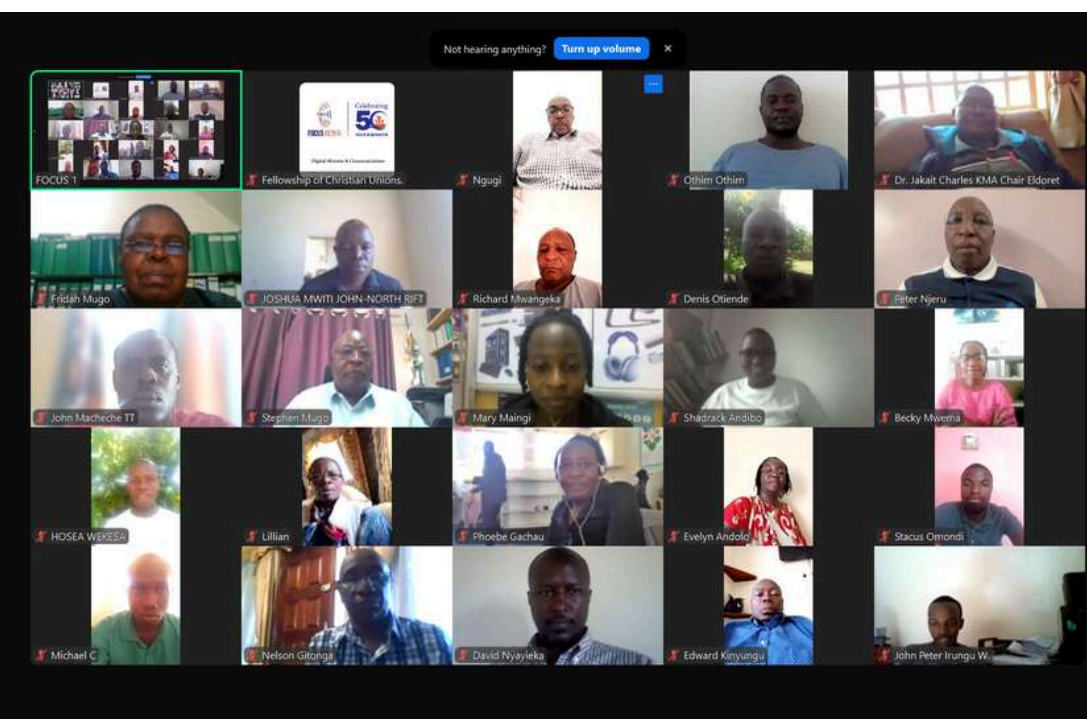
Not hearing anything? Turn up volume ×

FOCUS 1

FOCUS KENYA Celebrating 50

Digital Ministry & Communications

Fellowship of Christian Unions.

Ngugi

Othim Othim

Dr. Jakait Charles KMA Chair Eldoret

Fridah Mugo

JOSHUA MWITI JOHN-NORTH RIFT

Richard Mwangeka

Denis Otiende

Peter Njeru

John Macheche TT

Stephen Mugo

Mary Maingi

Shadrack Andibo

Becky Mwema

HOSEA WEKESA

Lillian

Phoebe Gachau

Evelyn Andolo

Stacus Omondi

Michael C

Nelson Gitonga

David Nyayieka

Edward Kinyungu

John Peter Irungu W.